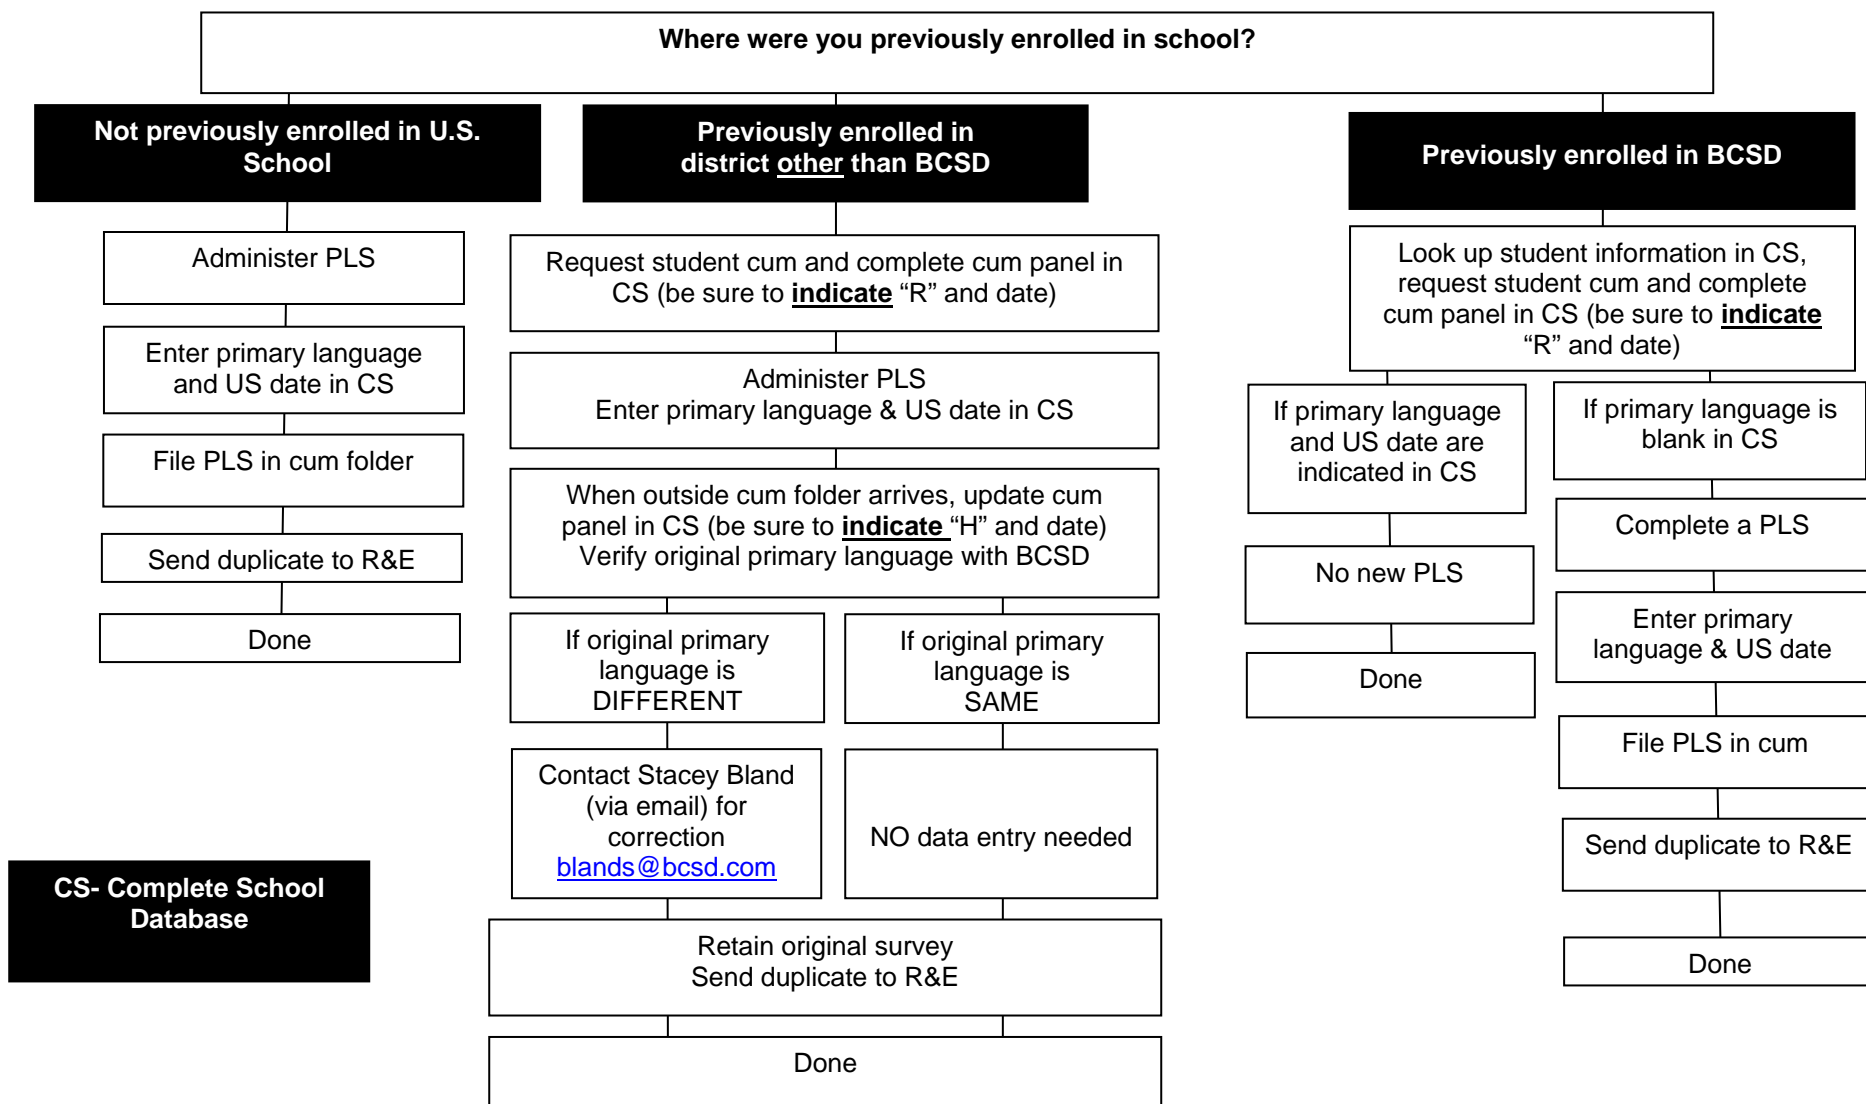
Where were you previously enrolled in school?

Not previously enrolled in U.S. School

Administer PLS

Enter primary language and US date in CS

File PLS in cum folder

Send duplicate to R&E

Done

Previously enrolled in district other than BCSD

Request student cum and complete cum panel in CS (be sure to indicate "R" and date)

Administer PLS
Enter primary language & US date in CS

When outside cum folder arrives, update cum panel in CS (be sure to indicate "H" and date)
Verify original primary language with BCSD

If original primary language is DIFFERENT

Contact Stacey Bland (via email) for correction
blands@bcsd.com

If original primary language is SAME

NO data entry needed

Retain original survey
Send duplicate to R&E

Done

Previously enrolled in BCSD

Look up student information in CS, request student cum and complete cum panel in CS (be sure to indicate "R" and date)

If primary language and US date are indicated in CS

No new PLS

Done

If primary language is blank in CS

Complete a PLS

Enter primary language & US date

File PLS in cum

Send duplicate to R&E

Done

CS- Complete School Database